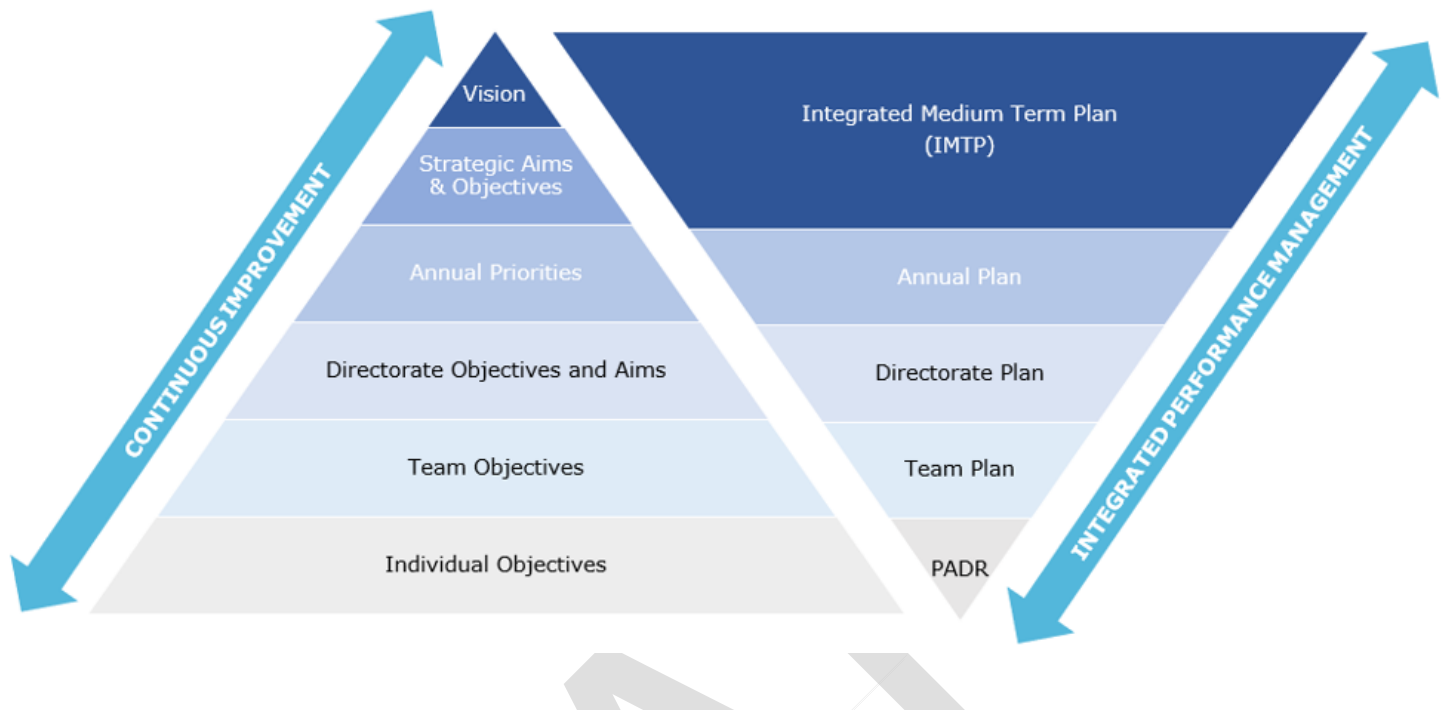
CONTINUOUS IMPROVEMENT

Vision

Strategic Aims & Objectives

Annual Priorities

Directorate Objectives and Aims

Team Objectives

Individual Objectives

Integrated Medium Term Plan (IMTP)

Annual Plan

Directorate Plan

Team Plan

PADR

INTEGRATED PERFORMANCE MANAGEMENT